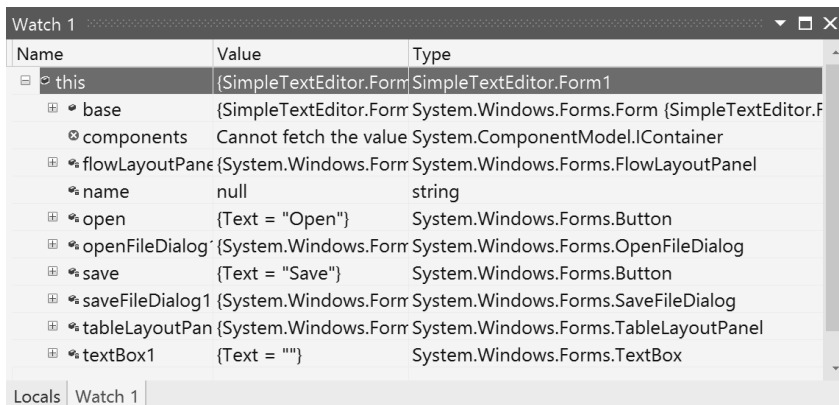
Watch 1

| Name | Value | Type |
|---|---|---|
| this | {SimpleTextEditor.Form | SimpleTextEditor.Form1 |
| base | {SimpleTextEditor.Form | System.Windows.Forms.Form {SimpleTextEditor.F |
| components | Cannot fetch the value | System.ComponentModel.IContainer |
| flowLayoutPane | {System.Windows.Form | System.Windows.Forms.FlowLayoutPanel |
| name | null | string |
| open | {Text = "Open"} | System.Windows.Forms.Button |
| openFileDialog | {System.Windows.Form | System.Windows.Forms.OpenFileDialog |
| save | {Text = "Save"} | System.Windows.Forms.Button |
| saveFileDialog1 | {System.Windows.Form | System.Windows.Forms.SaveFileDialog |
| tableLayoutPan | {System.Windows.Form | System.Windows.Forms.TableLayoutPanel |
| textBox1 | {Text = ""} | System.Windows.Forms.TextBox |

Locals | Watch 1